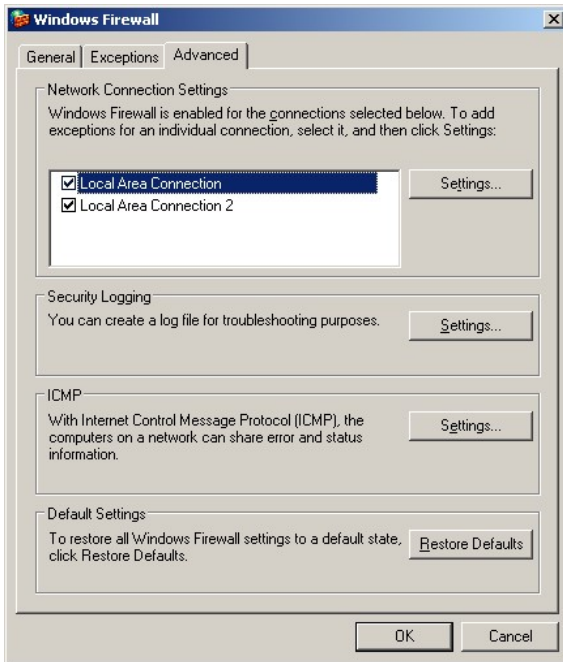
Windows Firewall

General | Exceptions | Advanced

Network Connection Settings

Windows Firewall is enabled for the connections selected below. To add exceptions for an individual connection, select it, and then click Settings:

☑ Local Area Connection
☑ Local Area Connection 2

Settings...

Security Logging

You can create a log file for troubleshooting purposes.

Settings...

ICMP

With Internet Control Message Protocol (ICMP), the computers on a network can share error and status information.

Settings...

Default Settings

To restore all Windows Firewall settings to a default state, click Restore Defaults.

Restore Defaults

OK

Cancel